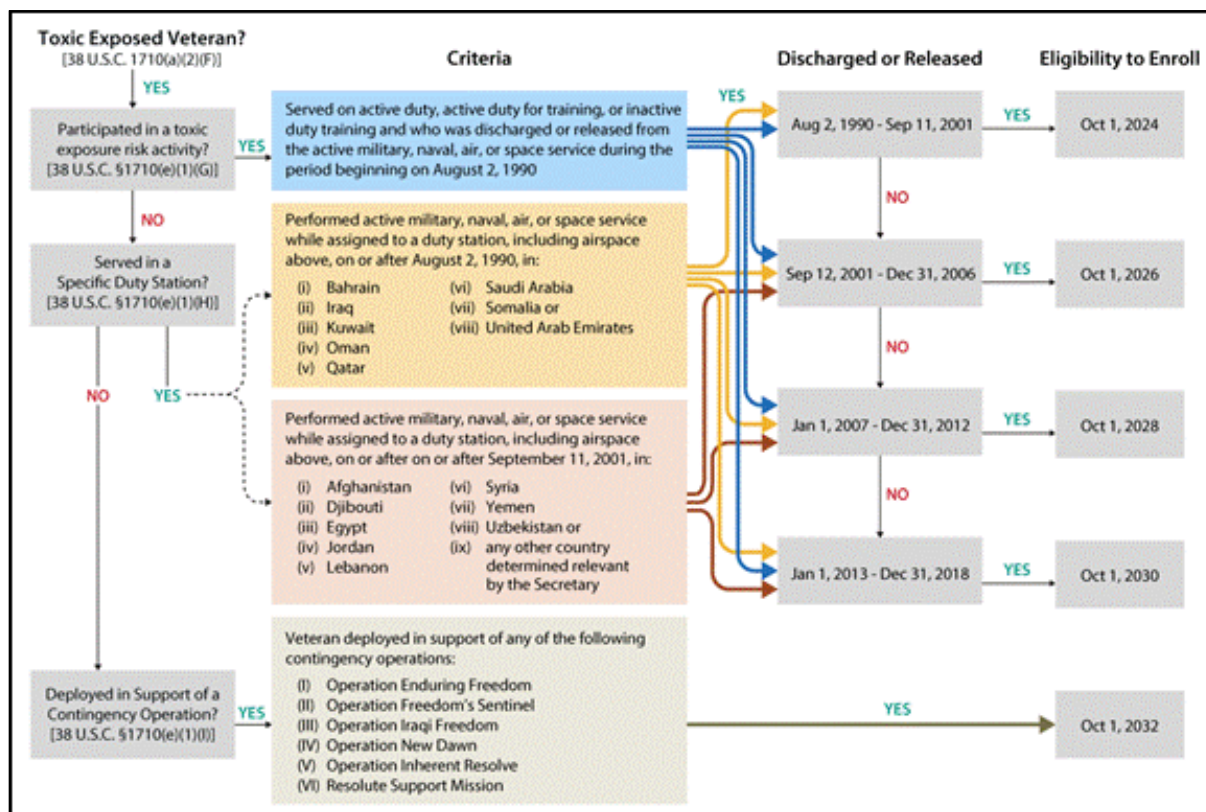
Toxic Exposed Veteran?
[38 U.S.C. 1710(a)(2)(F)]

YES

Participated in a toxic exposure risk activity?
[38 U.S.C. §1710(e)(1)(G)]

YES

NO

Served in a Specific Duty Station?
[38 U.S.C. §1710(e)(1)(H)]

NO

YES

Deployed in Support of a Contingency Operation?
[38 U.S.C. §1710(e)(1)(I)]

YES

Criteria

Served on active duty, active duty for training, or inactive duty training and who was discharged or released from the active military, naval, air, or space service during the period beginning on August 2, 1990

Performed active military, naval, air, or space service while assigned to a duty station, including airspace above, on or after August 2, 1990, in:
(i) Bahrain
(ii) Iraq
(iii) Kuwait
(iv) Oman
(v) Qatar
(vi) Saudi Arabia
(vii) Somalia or
(viii) United Arab Emirates

Performed active military, naval, air, or space service while assigned to a duty station, including airspace above, on or after on or after September 11, 2001, in:
(i) Afghanistan
(ii) Djibouti
(iii) Egypt
(iv) Jordan
(v) Lebanon
(vi) Syria
(vii) Yemen
(viii) Uzbekistan or
(ix) any other country determined relevant by the Secretary

Veteran deployed in support of any of the following contingency operations:
(I) Operation Enduring Freedom
(II) Operation Freedom's Sentinel
(III) Operation Iraqi Freedom
(IV) Operation New Dawn
(V) Operation Inherent Resolve
(VI) Resolute Support Mission

Discharged or Released

YES

Aug 2, 1990 - Sep 11, 2001

NO

Sep 12, 2001 - Dec 31, 2006

NO

Jan 1, 2007 - Dec 31, 2012

NO

Jan 1, 2013 - Dec 31, 2018

YES

Eligibility to Enroll

YES
Oct 1, 2024

YES
Oct 1, 2026

YES
Oct 1, 2028

YES
Oct 1, 2030

Oct 1, 2032